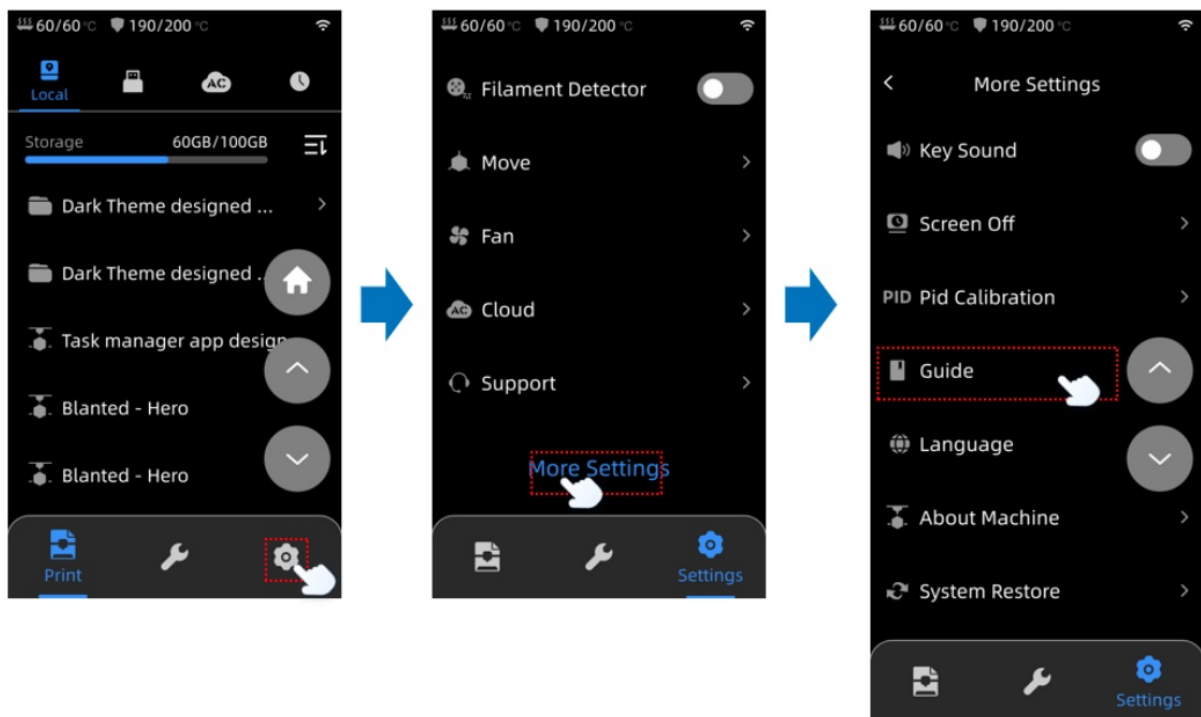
60/60 °C 190/200 °C

Local

AC

Storage 60GB/100GB

Dark Theme designed ...

Dark Theme designed ...

Task manager app desig

Blanted - Hero

Blanted - Hero

Print

60/60 °C 190/200 °C

Filament Detector

Move

Fan

AC Cloud

Support

More Settings

Settings

60/60 °C 190/200 °C

More Settings

Key Sound

Screen Off

PID Pid Calibration

Guide

Language

About Machine

System Restore

Settings